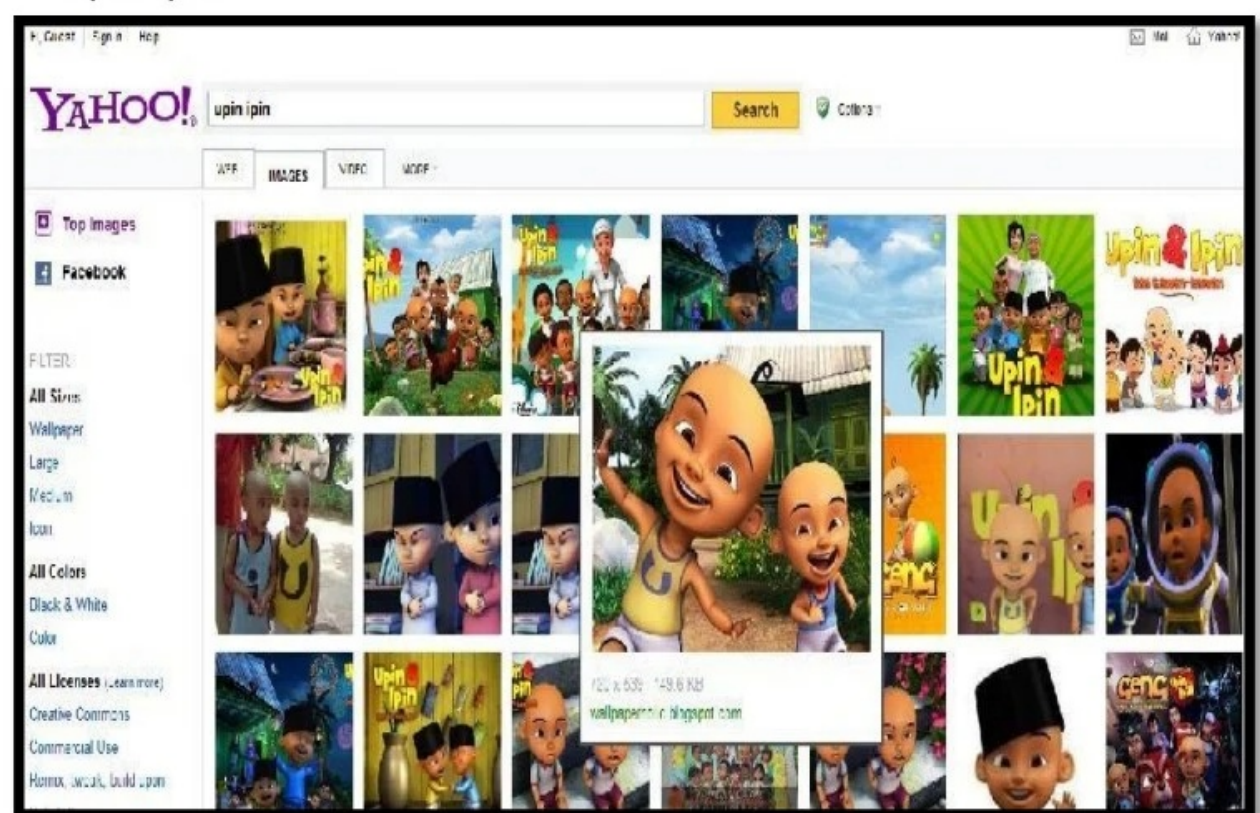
Hi, Guest | Sign In | Help

Mail Yahoo!

YAHOO!

upin ipin

Search

Options

WEB IMAGES VIDEO MORE

Top Images

Facebook

FILTER

All Sizes

Wallpaper

Large

Medium

Icon

All Colors

Black & White

Color

All Licenses (Learn more)

Creative Commons

Commercial Use

Remix, tweak, build upon

Upin & Ipin

Upin & Ipin

Upin & Ipin

Upin & Ipin

Upin & Ipin

Upin Ipin

Geng

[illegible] x 639 · 149.6 KB

wallpaper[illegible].blogspot.com

Upin Ipin

Geng